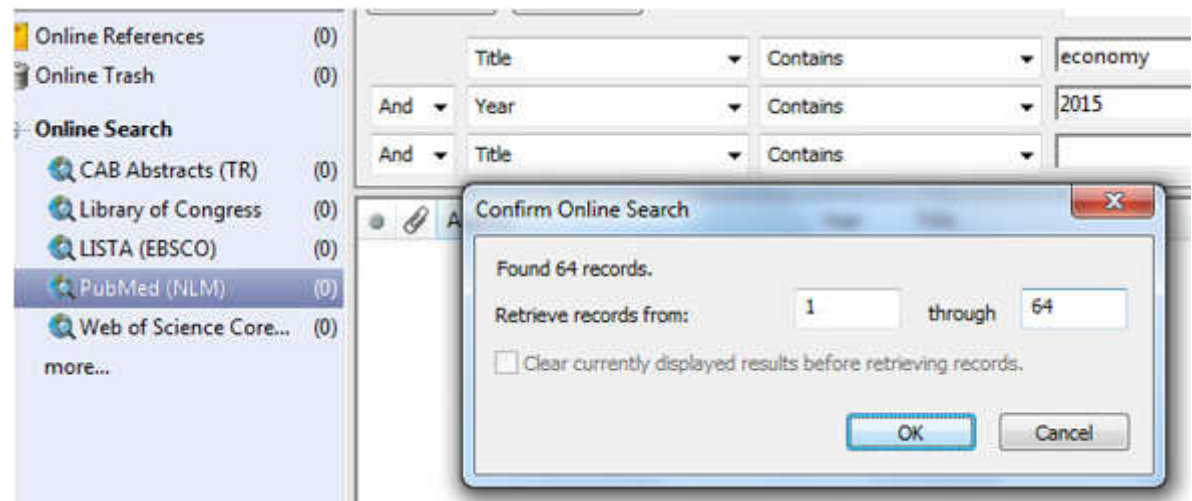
Online References (0)
Online Trash (0)
Online Search
CAB Abstracts (TR) (0)
Library of Congress (0)
LISTA (EBSCO) (0)
PubMed (NLM) (0)
Web of Science Core... (0)
more...

Title Contains economy
And Year Contains 2015
And Title Contains

A

Confirm Online Search
Found 64 records.
Retrieve records from: 1 through 64
Clear currently displayed results before retrieving records.
OK Cancel